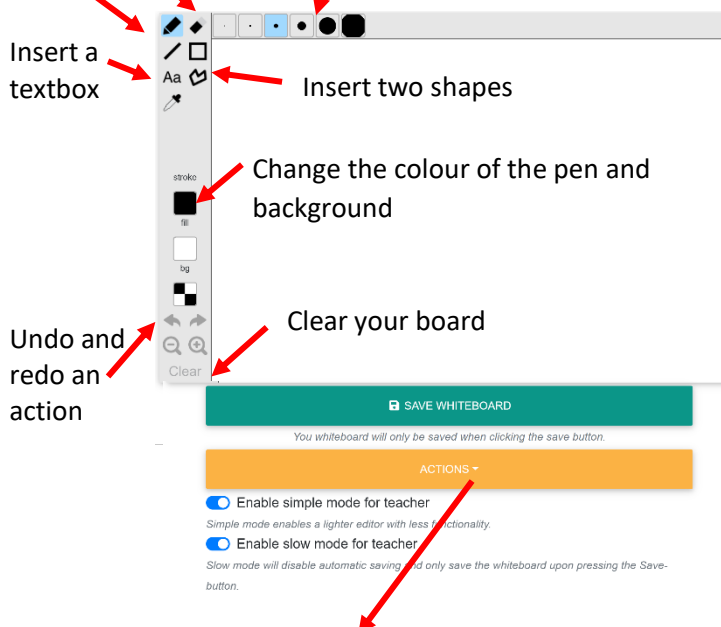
Insert a textbox

Aa

Insert two shapes

stroke

Change the colour of the pen and background

fill

bg

Undo and redo an action

Clear your board

Clear

SAVE WHITEBOARD

You whiteboard will only be saved when clicking the save button.

ACTIONS

Enable simple mode for teacher

Simple mode enables a lighter editor with less f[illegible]nctionality.

Enable slow mode for teacher

Slow mode will disable automatic saving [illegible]nd only save the whiteboard upon pressing the Save-button.